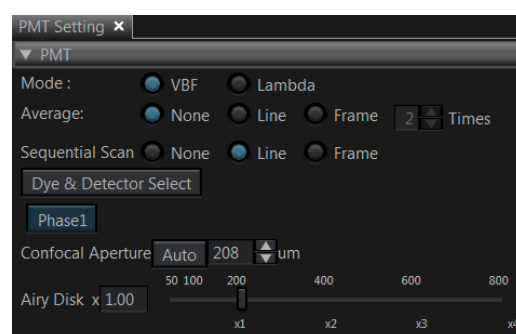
PMT Setting ×
▼ PMT
Mode : VBF Lambda
Average: None Line Frame 2 Times
Sequential Scan None Line Frame
Dye & Detector Select
Phase1
Confocal Aperture Auto 208 um
Airy Disk x 1.00
50 100 200 400 600 800
x1 x2 x3 x4